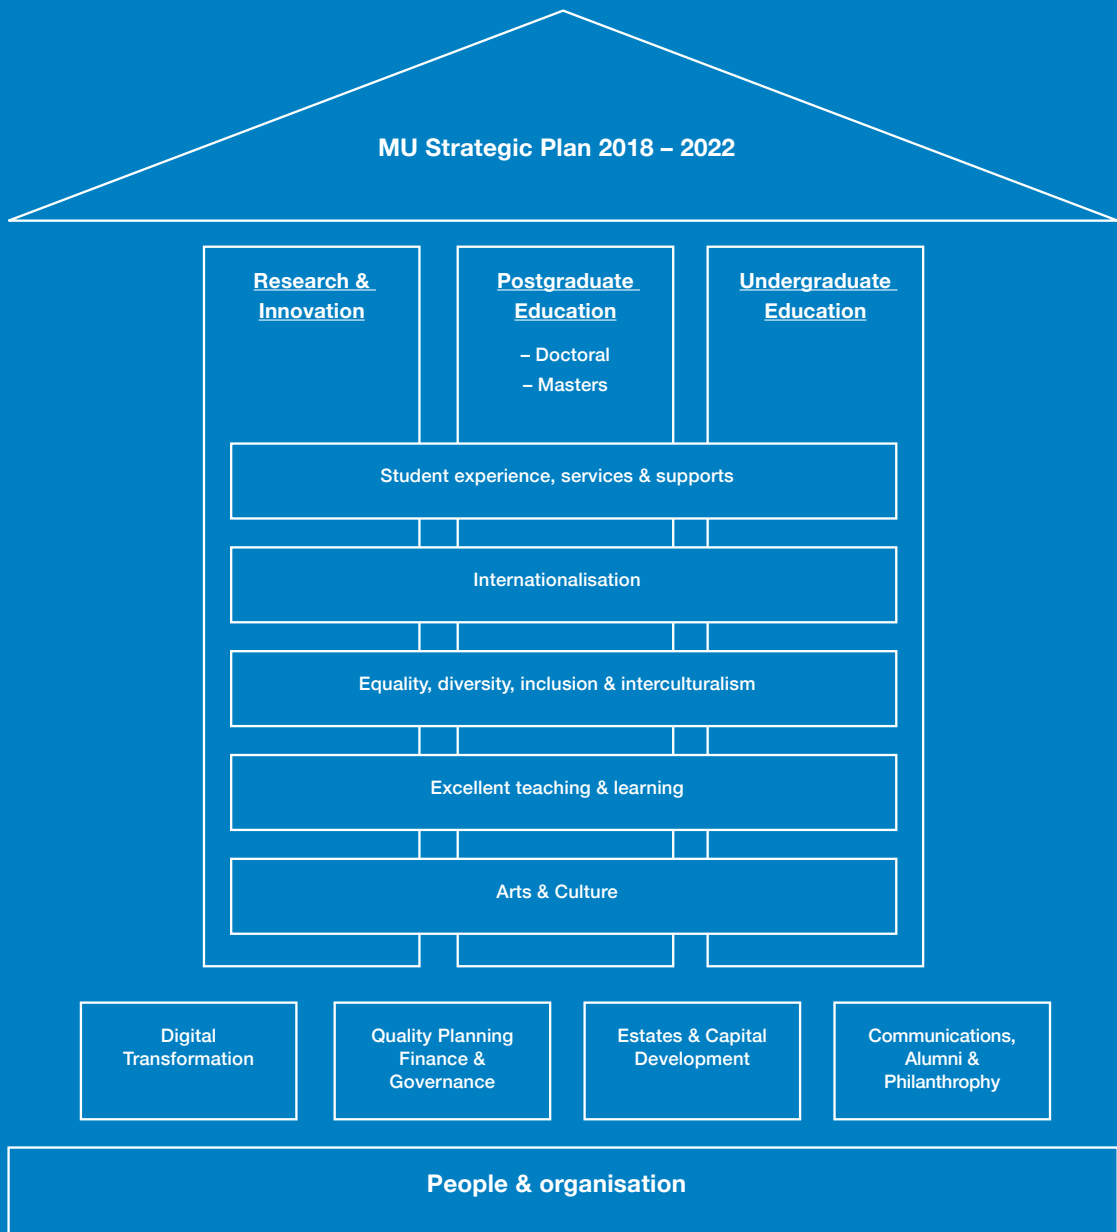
MU Strategic Plan 2018 – 2022

Research & Innovation

Postgraduate Education

– Doctoral
– Masters

Undergraduate Education

Student experience, services & supports

Internationalisation

Equality, diversity, inclusion & interculturalism

Excellent teaching & learning

Arts & Culture

Digital Transformation

Quality Planning Finance & Governance

Estates & Capital Development

Communications, Alumni & Philanthrophy

People & organisation